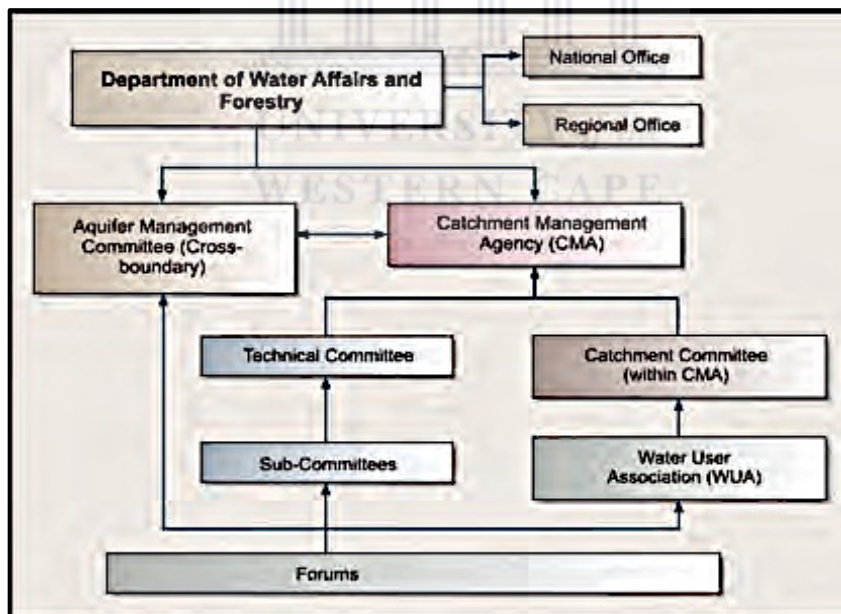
Department of Water Affairs and Forestry

National Office

Regional Office

UNIVERSITY of the WESTERN CAPE

Aquifer Management Committee (Cross-boundary)

Catchment Management Agency (CMA)

Technical Committee

Catchment Committee (within CMA)

Sub-Committees

Water User Association (WUA)

Forums